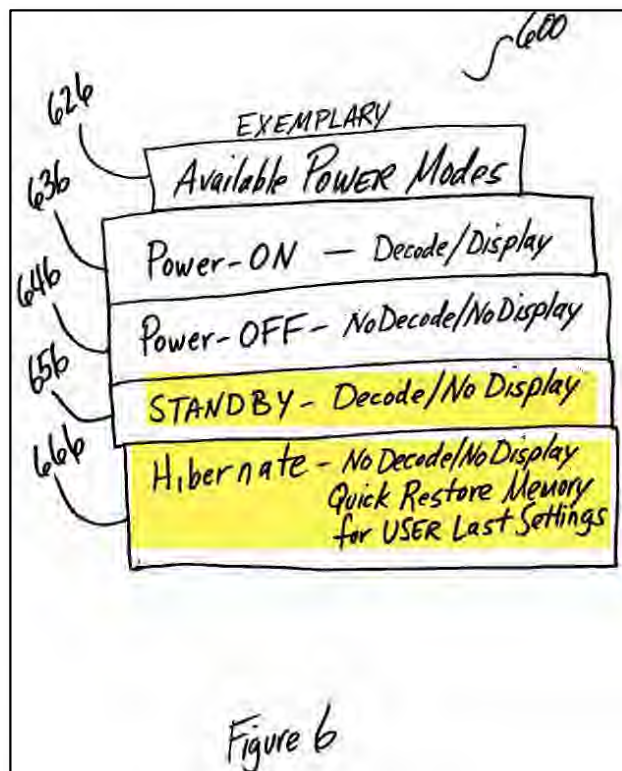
600

626

EXEMPLARY

Available POWER Modes

636

Power-ON — Decode/Display

646

Power-OFF - NoDecode/NoDisplay

656

STANDBY - Decode/No Display

666

Hibernate - No Decode/No Display
Quick Restore Memory
for USER Last Settings

Figure 6